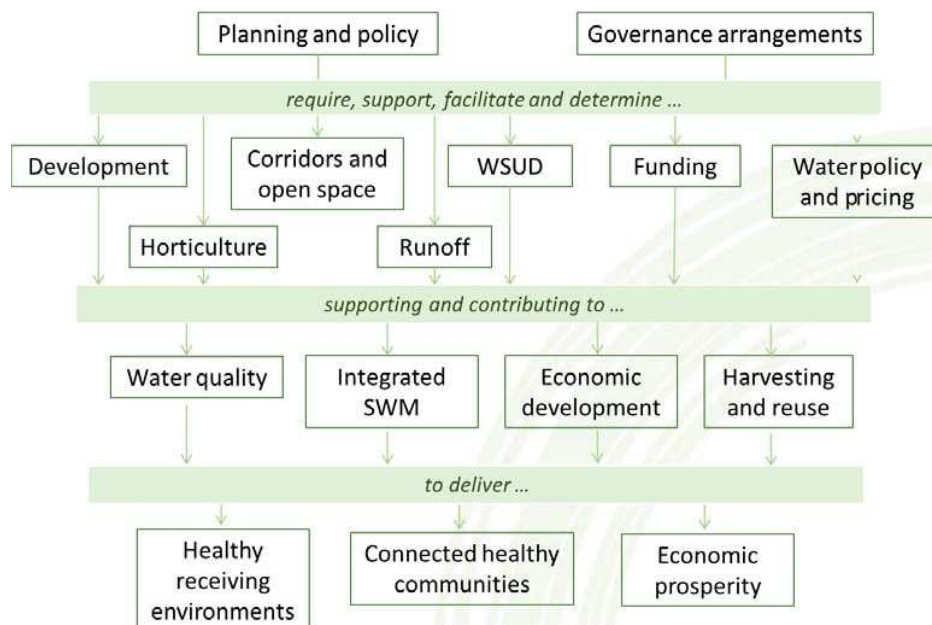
Planning and policy

Governance arrangements

require, support, facilitate and determine ...

Development

Corridors and open space

WSUD

Funding

Waterpolicy and pricing

Horticulture

Runoff

supporting and contributing to ...

Water quality

Integrated SWM

Economic development

Harvesting and reuse

to deliver ...

Healthy receiving environments

Connected healthy communities

Economic prosperity